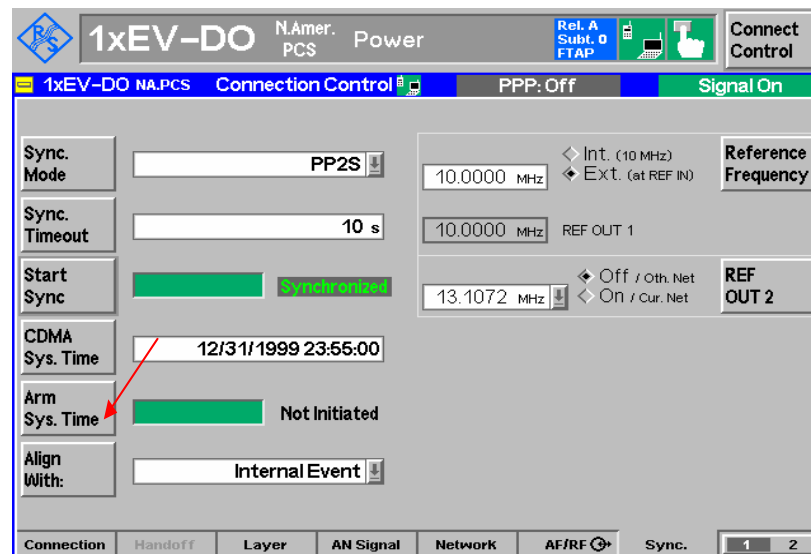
1xEV-DO N.Amer. PCS Power

Rel. A Subt. 0 FTAP

Connect Control

1xEV-DO NA.PCS Connection Control PPP: Off Signal On

Sync. Mode PP2S

Sync. Timeout 10 s

Start Sync Synchronized

CDMA Sys. Time 12/31/1999 23:55:00

Arm Sys. Time Not Initiated

Align With: Internal Event

10.0000 MHz Int. (10 MHz) Ext. (at REF IN) Reference Frequency

10.0000 MHz REF OUT 1

13.1072 MHz Off / Oth. Net On / Cur. Net REF OUT 2

Connection Handoff Layer AN Signal Network AF/RF Sync. 1 2